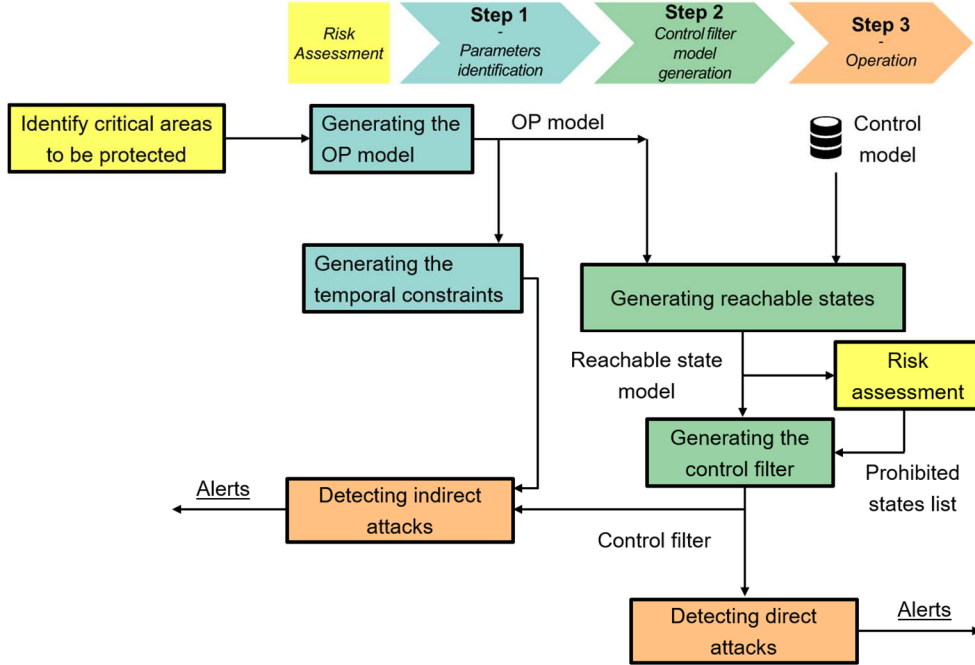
Risk Assessment

Step 1
-
Parameters identification

Step 2
-
Control filter model generation

Step 3
-
Operation

Identify critical areas to be protected

Generating the OP model

OP model

Control model

Generating the temporal constraints

Generating reachable states

Reachable state model

Risk assessment

Generating the control filter

Prohibited states list

Alerts

Detecting indirect attacks

Control filter

Detecting direct attacks

Alerts